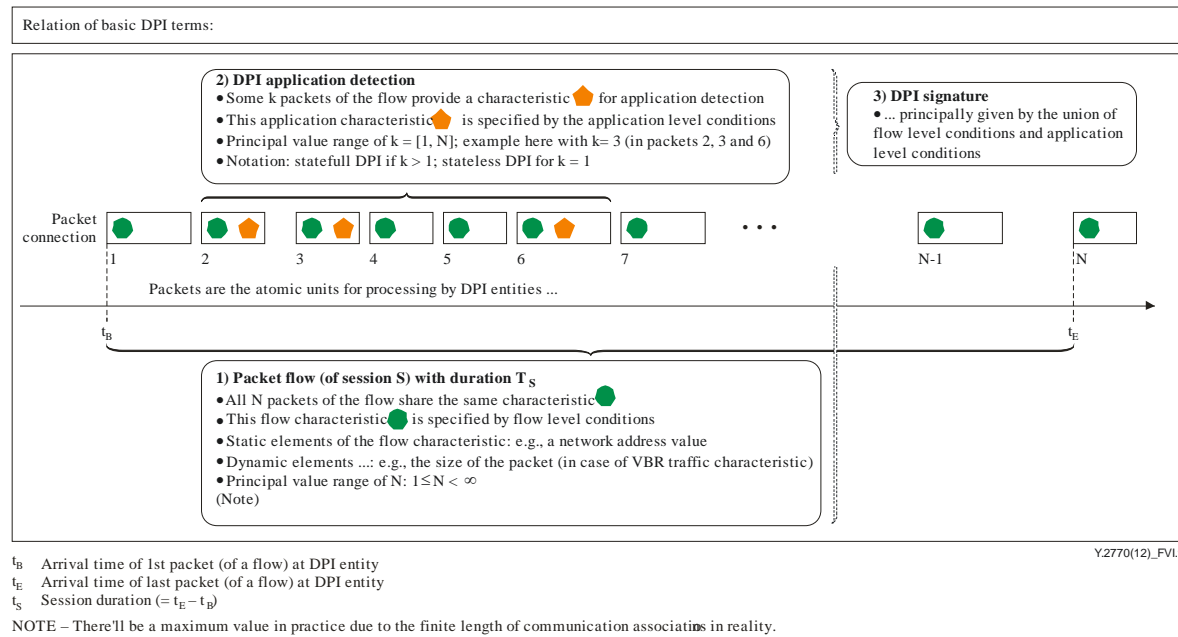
Relation of basic DPI terms:

2) DPI application detection
• Some k packets of the flow provide a characteristic for application detection
• This application characteristic is specified by the application level conditions
• Principal value range of k = [1, N]; example here with k= 3 (in packets 2, 3 and 6)
• Notation: statefull DPI if k > 1; stateless DPI for k = 1

3) DPI signature
• ... principally given by the union of flow level conditions and application level conditions

Packet connection

1 2 3 4 5 6 7 • • • N-1 N

Packets are the atomic units for processing by DPI entities ...

$t_B$ $t_E$

1) Packet flow (of session S) with duration $T_S$
• All N packets of the flow share the same characteristic
• This flow characteristic is specified by flow level conditions
• Static elements of the flow characteristic: e.g., a network address value
• Dynamic elements ...: e.g., the size of the packet (in case of VBR traffic characteristic)
• Principal value range of N: $1 \leq N < \infty$
(Note)

Y.2770(12)_FVI.

$t_B$ Arrival time of 1st packet (of a flow) at DPI entity
$t_E$ Arrival time of last packet (of a flow) at DPI entity
$t_S$ Session duration ($= t_E - t_B$)

NOTE – There'll be a maximum value in practice due to the finite length of communication associations in reality.